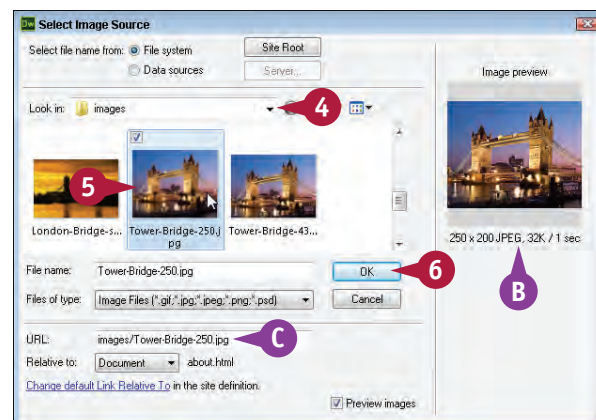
Dw Select Image Source

Select file name from: File system

Data sources

Site Root

Server...

Look in: images

4

London-Bridge-s...

5

Tower-Bridge-250.jpg

Tower-Bridge-43...

File name: Tower-Bridge-250.jpg

OK

6

Files of type: Image Files (*.gif;*.jpg;*.jpeg;*.png;*.psd)

Cancel

URL: images/Tower-Bridge-250.jpg

C

Relative to: Document about.html

Change default Link Relative To in the site definition.

Preview images

Image preview

250 x 200 JPEG, 32K / 1 sec

B